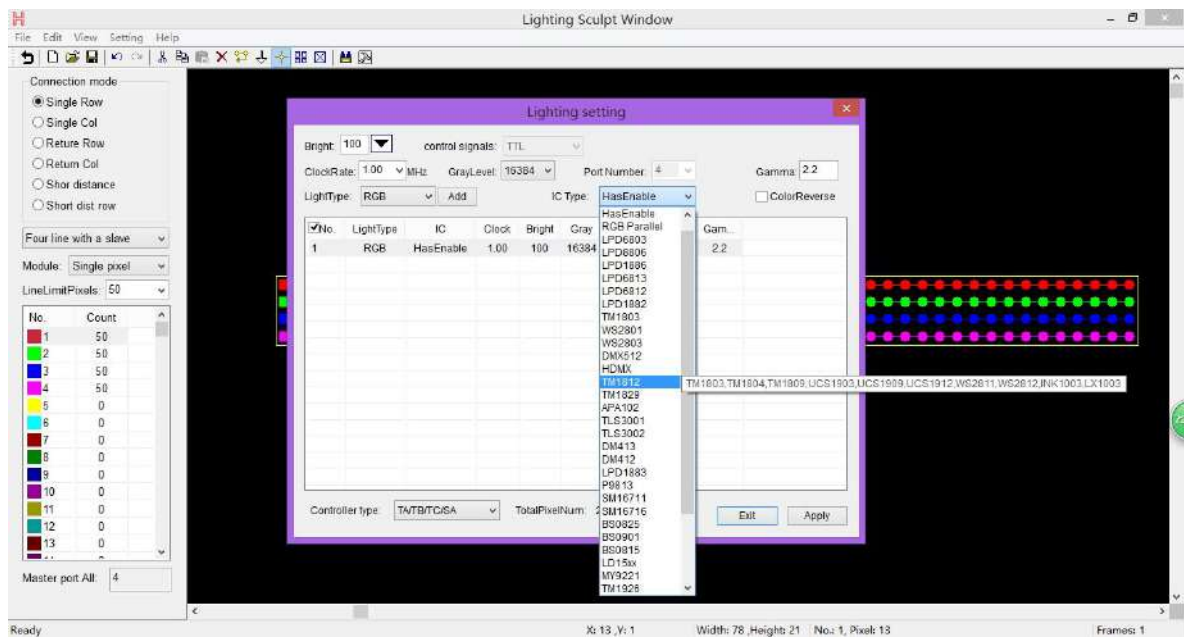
Lighting Sculpt Window

File Edit View Setting Help

Connection mode
Single Row
Single Col
Reture Row
Return Col
Shor distance
Short dist row

Four line with a slave

Module: Single pixel

LineLimitPixels: 50

| No. | Count |
|---|---|
| 1 | 50 |
| 2 | 50 |
| 3 | 50 |
| 4 | 50 |
| 5 | 0 |
| 6 | 0 |
| 7 | 0 |
| 8 | 0 |
| 9 | 0 |
| 10 | 0 |
| 11 | 0 |
| 12 | 0 |
| 13 | 0 |

Master port All: 4

Lighting setting

Bright: 100 control signals: TTL

ClockRate: 1.00 MHz GrayLevel: 16384 Port Number: 4 Gamma: 2.2

LightType: RGB Add IC Type: HasEnable ColorReverse

| No. | LightType | IC | Clock | Bright | Gray | Gam... |
|---|---|---|---|---|---|---|
| 1 | RGB | HasEnable | 1.00 | 100 | 16384 | 2.2 |

HasEnable
RGB Parallel
LPD6803
LPD6806
LPD1886
LPD6813
LPD6812
LPD1882
TM1803
WS2801
WS2803
DMX512
HDMX
TM1812
TM1829
APA102
TLS3001
TLS3002
DM413
DM412
LPD1883
P9813
SM16711
SM16716
BS0825
BS0901
BS0815
LD15xx
MY9221
TM1926

TM1803,TM1804,TM1809,UCS1903,UCS1909,UCS1912,WS2811,WS2812,INK1003,LX1003

Controller type: TA/TB/TC/SA TotalPixelNum: 2

Exit Apply

Ready X: 13 ,Y: 1 Width: 78 ,Height: 21 No.: 1, Pixel: 13 Frames: 1